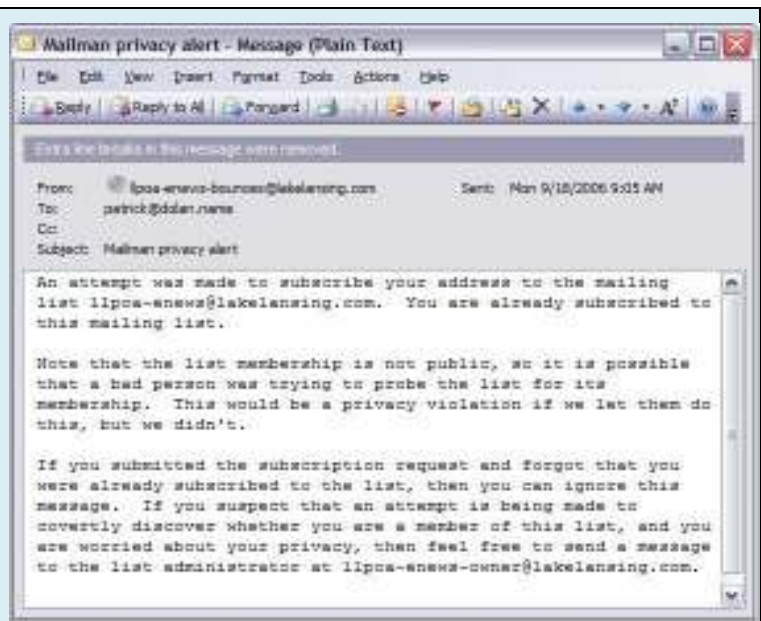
Mailman privacy alert - Message (Plain Text)

File Edit View Insert Format Tools Actions Help

Reply | Reply to All | Forward

Extra line breaks in this message were removed.

From: llpoa-enews-bounces@lakelansing.com Sent: Mon 9/18/2006 9:05 AM
To: patrick@dolan.name
Cc:
Subject: Mailman privacy alert

An attempt was made to subscribe your address to the mailing list llpoa-enews@lakelansing.com. You are already subscribed to this mailing list.

Note that the list membership is not public, so it is possible that a bad person was trying to probe the list for its membership. This would be a privacy violation if we let them do this, but we didn't.

If you submitted the subscription request and forgot that you were already subscribed to the list, then you can ignore this message. If you suspect that an attempt is being made to covertly discover whether you are a member of this list, and you are worried about your privacy, then feel free to send a message to the list administrator at llpoa-enews-owner@lakelansing.com.